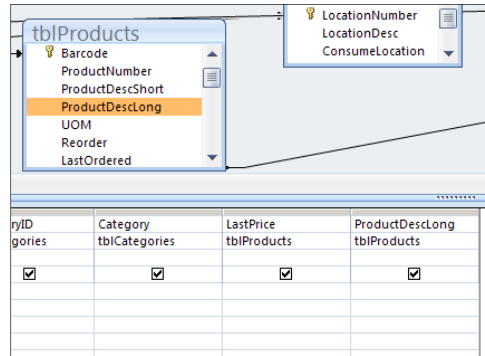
LocationNumber
LocationDesc
ConsumeLocation

tblProducts
Barcode
ProductNumber
ProductDescShort
ProductDescLong
UOM
Reorder
LastOrdered

| ryID | Category | LastPrice | ProductDescLong |
|---|---|---|---|
| gories | tblCategories | tblProducts | tblProducts |
| ☑ | ☑ | ☑ | ☑ |